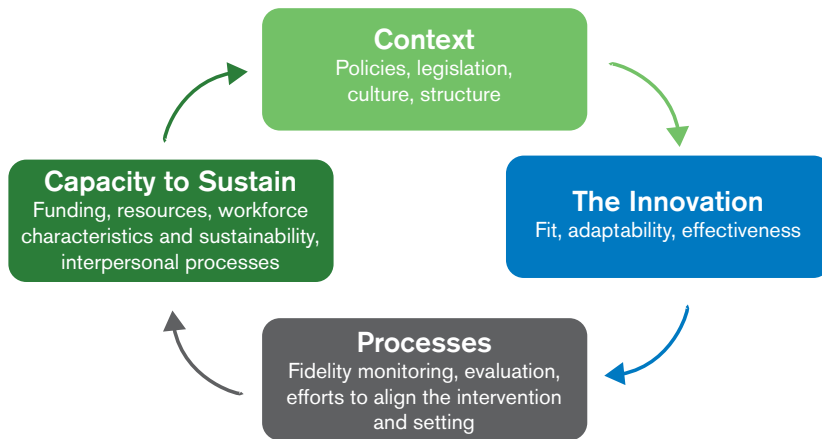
Context
Policies, legislation, culture, structure

The Innovation
Fit, adaptability, effectiveness

Processes
Fidelity monitoring, evaluation, efforts to align the intervention and setting

Capacity to Sustain
Funding, resources, workforce characteristics and sustainability, interpersonal processes